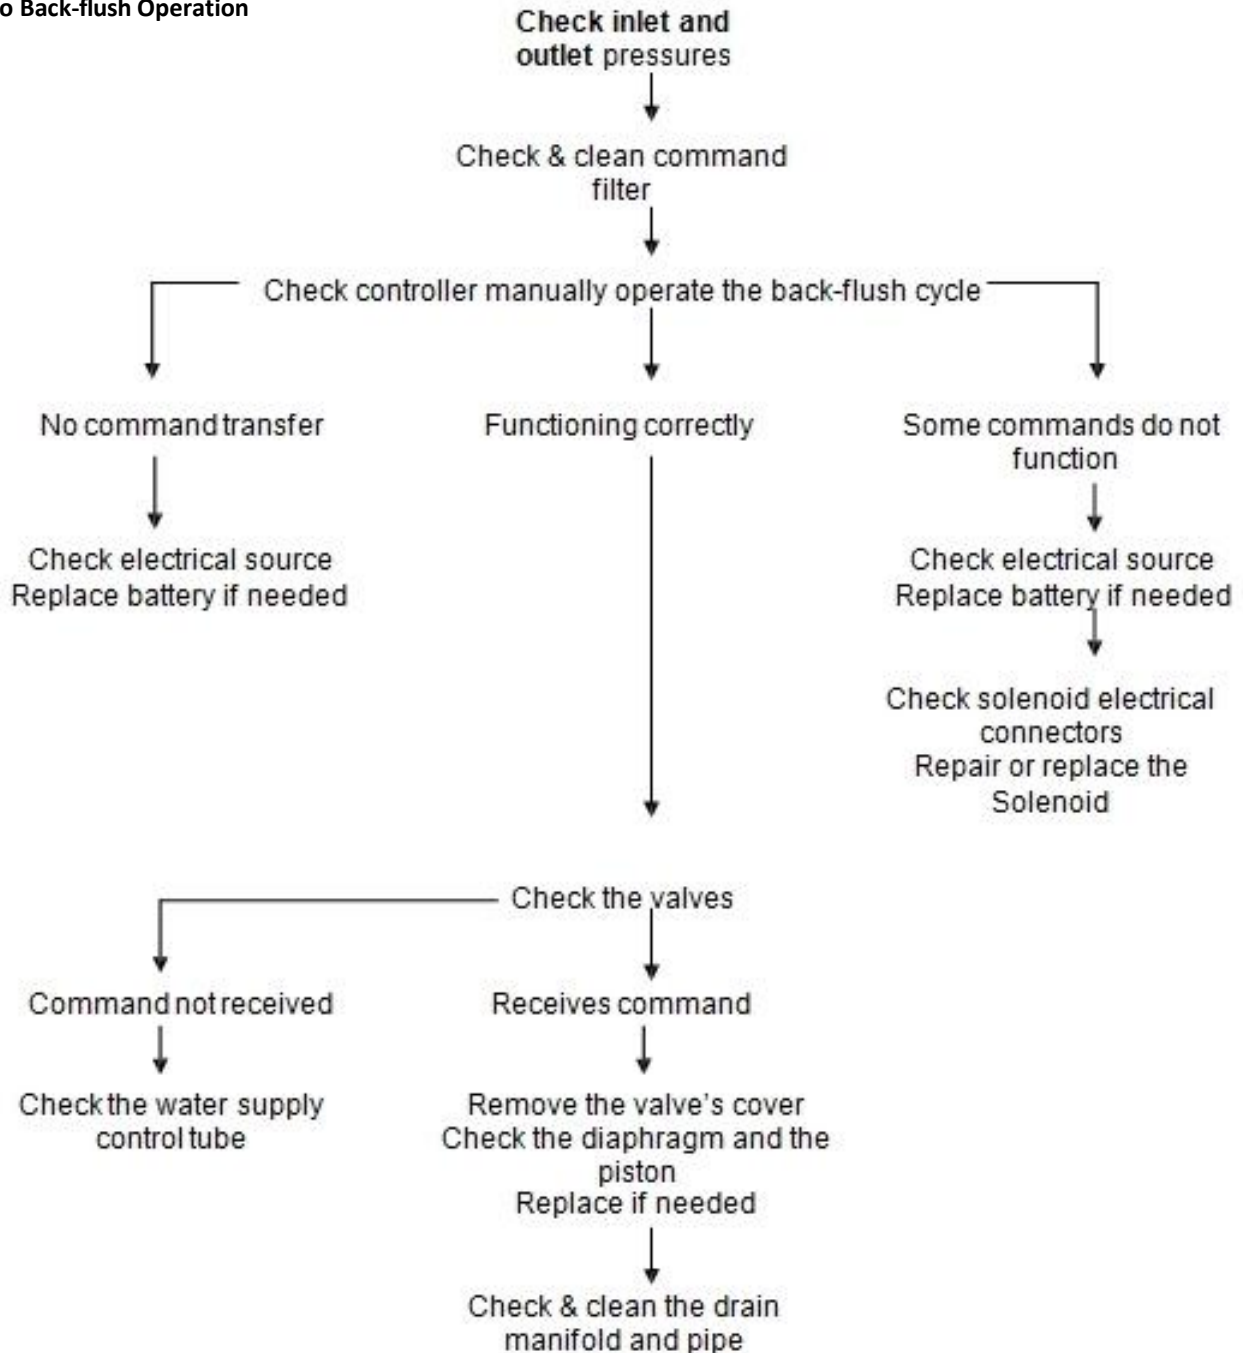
o Back-flush Operation

Check inlet and outlet pressures

Check & clean command filter

Check controller manually operate the back-flush cycle

No command transfer

Functioning correctly

Some commands do not function

Check electrical source
Replace battery if needed

Check electrical source
Replace battery if needed

Check solenoid electrical connectors
Repair or replace the Solenoid

Check the valves

Command not received

Receives command

Check the water supply control tube

Remove the valve's cover
Check the diaphragm and the piston
Replace if needed

Check & clean the drain manifold and pipe